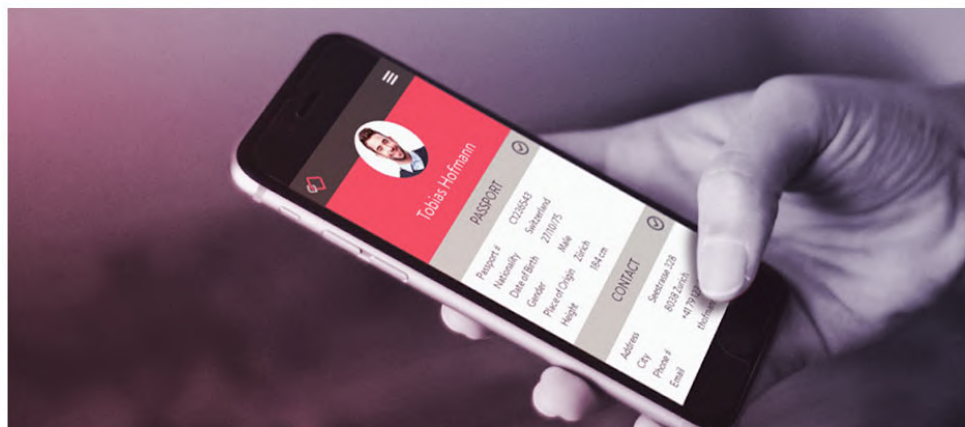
Tobias Hofmann

PASSPORT

| Passport # | C1236543 |
|---|---|
| Nationality | Switzerland |
| Date of Birth | 27/10/75 |
| Gender | Male |
| Place of Origin | Zürich |
| Height | 184 cm |

CONTACT

| Address | Seestrasse 228 |
|---|---|
| City | 8038 Zurich |
| Phone # | +41 79 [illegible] |
| Email | thofman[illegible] |